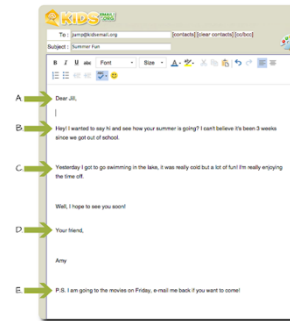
KIDS EMAIL.ORG

To : jamie@kidsemail.org [contacts] [clear contacts] [cc/bcc]
Subject : Summer Fun!

Font Size

A. Dear Jill,

B. Hey! I wanted to say hi and see how your summer is going? I can't believe it's been 3 weeks since we got out of school.

C. Yesterday I got to go swimming in the lake, it was really cold but a lot of fun! I'm really enjoying the time off.

Well, I hope to see you soon!

D. Your friend,

Amy

E. P.S. I am going to the movies on Friday, e-mail me back if you want to come!